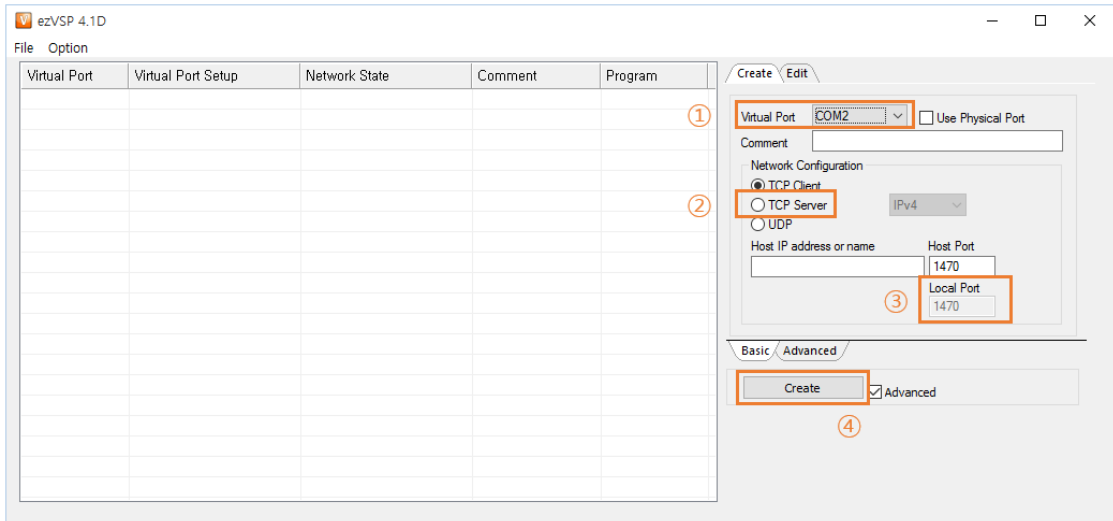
ezVSP 4.1D

File Option

| Virtual Port | Virtual Port Setup | Network State | Comment | Program |
|---|---|---|---|---|

Create Edit

①

Virtual Port COM2 Use Physical Port

Comment

Network Configuration

TCP Client

②

TCP Server IPv4

UDP

Host IP address or name Host Port

1470

③

Local Port

1470

Basic Advanced

Create Advanced

④